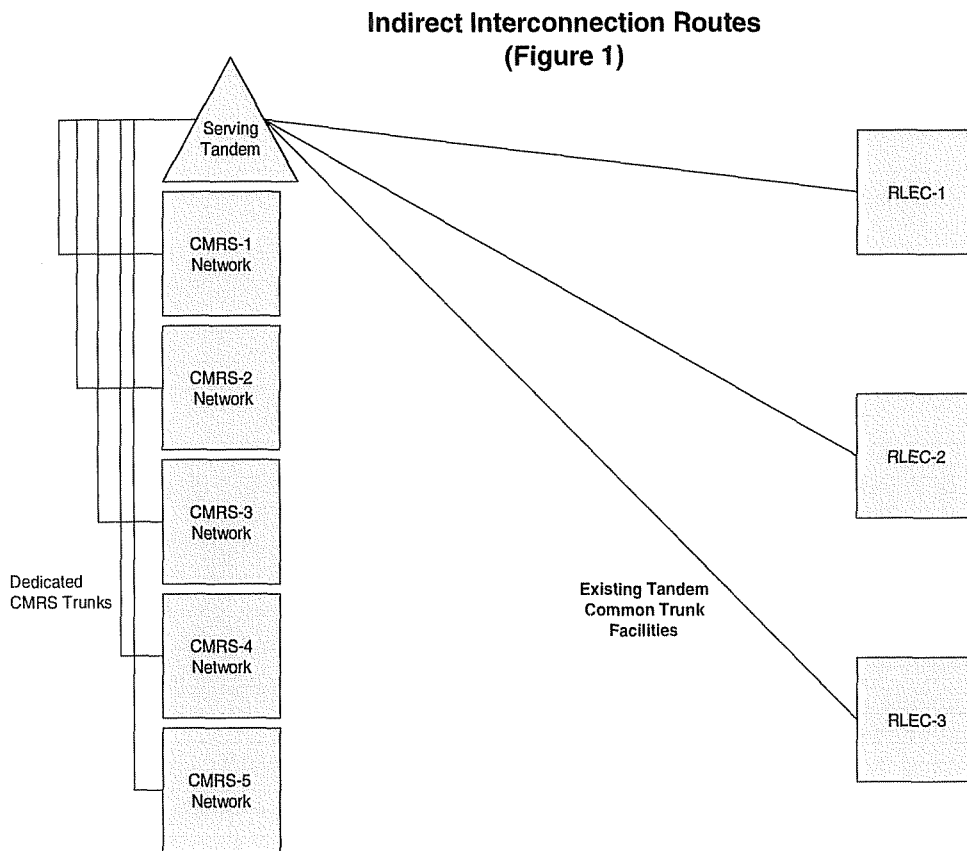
Indirect Interconnection Routes
(Figure 1)

Serving Tandem

CMRS-1 Network

CMRS-2 Network

CMRS-3 Network

CMRS-4 Network

CMRS-5 Network

Dedicated CMRS Trunks

RLEC-1

RLEC-2

RLEC-3

Existing Tandem Common Trunk Facilities